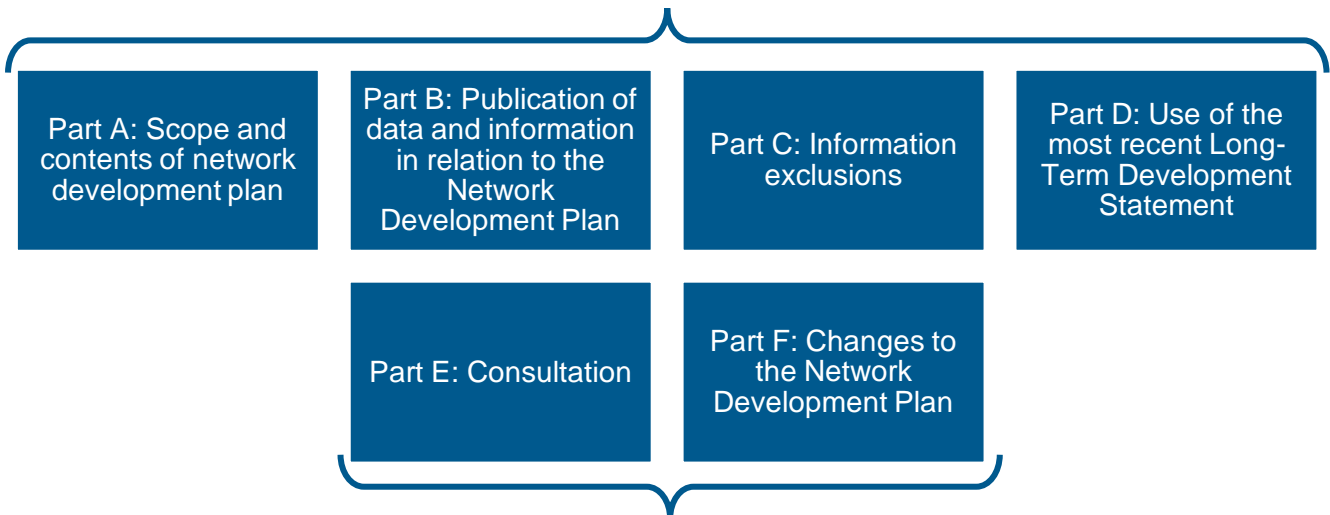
Part A: Scope and contents of network development plan

Part B: Publication of data and information in relation to the Network Development Plan

Part C: Information exclusions

Part D: Use of the most recent Long-Term Development Statement

Part E: Consultation

Part F: Changes to the Network Development Plan